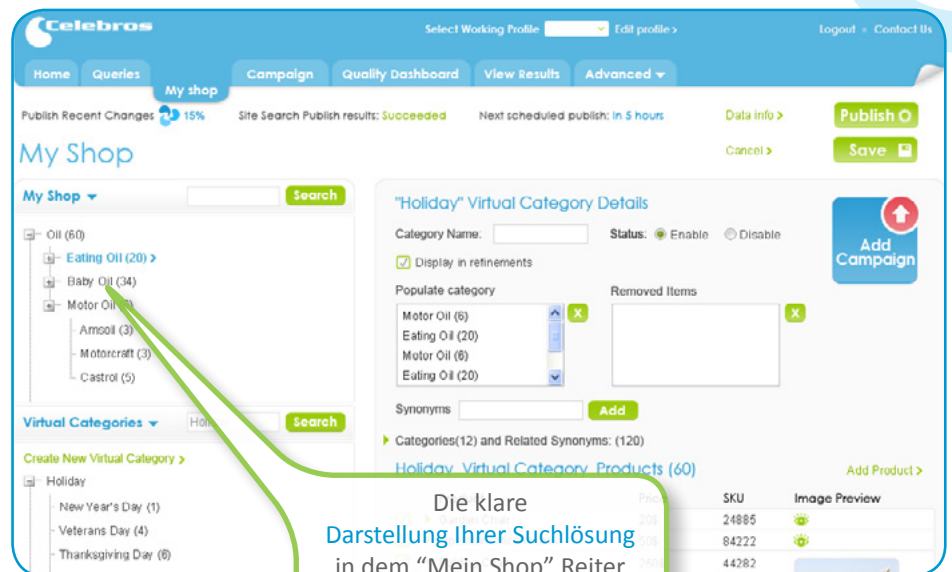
Celebros

Select Working Profile Edit profile >

Logout - Contact Us

Home Queries My shop Campaign Quality Dashboard View Results Advanced

Publish Recent Changes 15% Site Search Publish results: Succeeded Next scheduled publish: In 5 hours Data info > Publish

Cancel > Save

My Shop

My Shop Search

Oil (60)
Eating Oil (20) >
Baby Oil (34)
Motor Oil (6)
Amsoil (3)
Motorcraft (3)
Castrol (5)

Virtual Categories Holi Search

Create New Virtual Category >

Holiday
New Year's Day (1)
Veterans Day (4)
Thanksgiving Day (6)

"Holiday" Virtual Category Details

Category Name: Status: Enable Disable

Display in refinements

Populate category

Motor Oil (6)
Eating Oil (20)
Motor Oil (6)
Eating Oil (20)

Removed Items

Synonyms Add

Categories(12) and Related Synonyms: (120)

Add Campaign

Holiday Virtual Category Products (60) Add Product >

Price SKU Image Preview
24885
84222
44282

Die klare Darstellung Ihrer Suchlösung in dem “Mein Shop” Reiter